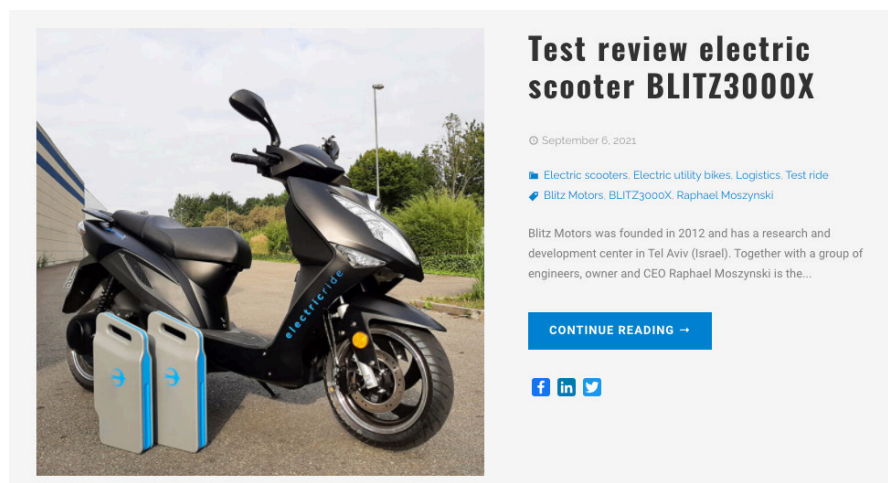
electricride

Test review electric scooter BLITZ3000X

September 6, 2021

Electric scooters, Electric utility bikes, Logistics, Test ride
Blitz Motors, BLITZ3000X, Raphael Moszynski

Blitz Motors was founded in 2012 and has a research and development center in Tel Aviv (Israel). Together with a group of engineers, owner and CEO Raphael Moszynski is the...

CONTINUE READING →